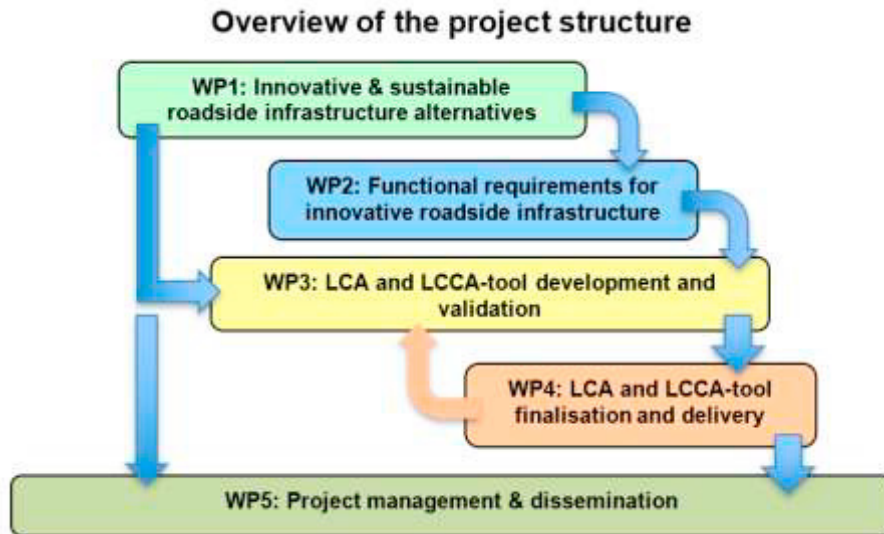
Overview of the project structure

WP1: Innovative & sustainable roadside infrastructure alternatives

WP2: Functional requirements for innovative roadside infrastructure

WP3: LCA and LCCA-tool development and validation

WP4: LCA and LCCA-tool finalisation and delivery

WP5: Project management & dissemination